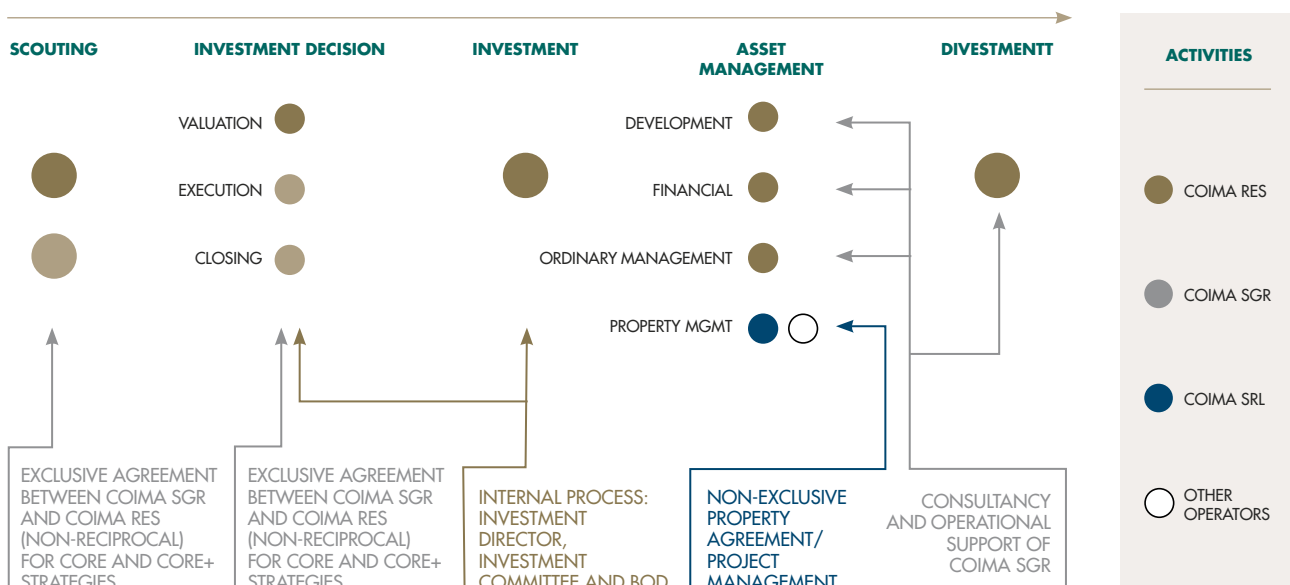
SCOUTING

INVESTMENT DECISION

INVESTMENT

ASSET MANAGEMENT

DIVESTMENTT

ACTIVITIES

VALUATION

EXECUTION

CLOSING

DEVELOPMENT

FINANCIAL

ORDINARY MANAGEMENT

PROPERTY MGMT

COIMA RES

COIMA SGR

COIMA SRL

OTHER OPERATORS

EXCLUSIVE AGREEMENT BETWEEN COIMA SGR AND COIMA RES (NON-RECIPROCAL) FOR CORE AND CORE+ STRATEGIES

EXCLUSIVE AGREEMENT BETWEEN COIMA SGR AND COIMA RES (NON-RECIPROCAL) FOR CORE AND CORE+ STRATEGIES

INTERNAL PROCESS: INVESTMENT DIRECTOR, INVESTMENT COMMITTEE AND BOD

NON-EXCLUSIVE PROPERTY AGREEMENT/ PROJECT MANAGEMENT

CONSULTANCY AND OPERATIONAL SUPPORT OF COIMA SGR